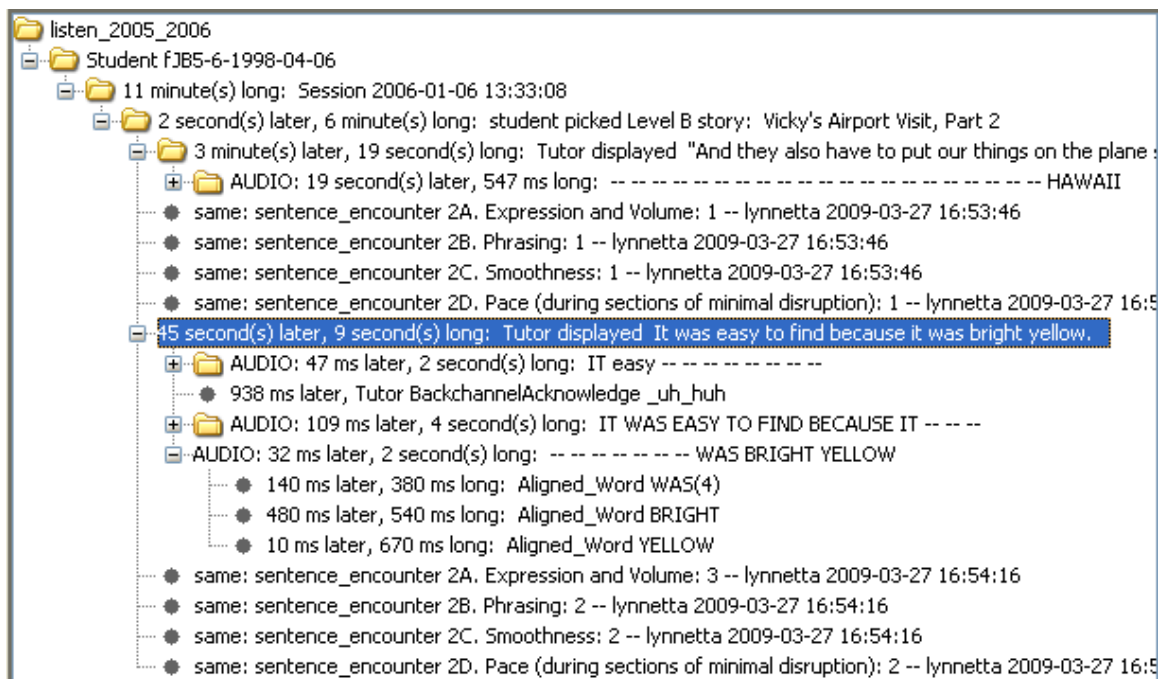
listen_2005_2006
Student fJB5-6-1998-04-06
11 minute(s) long: Session 2006-01-06 13:33:08
2 second(s) later, 6 minute(s) long: student picked Level B story: Vicky's Airport Visit, Part 2
3 minute(s) later, 19 second(s) long: Tutor displayed "And they also have to put our things on the plane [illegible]
AUDIO: 19 second(s) later, 547 ms long: -- -- -- -- -- -- -- -- -- -- -- -- -- -- -- -- -- -- -- -- -- -- -- HAWAII
same: sentence_encounter 2A. Expression and Volume: 1 -- lynnetta 2009-03-27 16:53:46
same: sentence_encounter 2B. Phrasing: 1 -- lynnetta 2009-03-27 16:53:46
same: sentence_encounter 2C. Smoothness: 1 -- lynnetta 2009-03-27 16:53:46
same: sentence_encounter 2D. Pace (during sections of minimal disruption): 1 -- lynnetta 2009-03-27 16:5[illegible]
45 second(s) later, 9 second(s) long: Tutor displayed It was easy to find because it was bright yellow.
AUDIO: 47 ms later, 2 second(s) long: IT easy -- -- -- -- -- -- -- -- --
938 ms later, Tutor BackchannelAcknowledge _uh_huh
AUDIO: 109 ms later, 4 second(s) long: IT WAS EASY TO FIND BECAUSE IT -- -- --
AUDIO: 32 ms later, 2 second(s) long: -- -- -- -- -- -- -- -- WAS BRIGHT YELLOW
140 ms later, 380 ms long: Aligned_Word WAS(4)
480 ms later, 540 ms long: Aligned_Word BRIGHT
10 ms later, 670 ms long: Aligned_Word YELLOW
same: sentence_encounter 2A. Expression and Volume: 3 -- lynnetta 2009-03-27 16:54:16
same: sentence_encounter 2B. Phrasing: 2 -- lynnetta 2009-03-27 16:54:16
same: sentence_encounter 2C. Smoothness: 2 -- lynnetta 2009-03-27 16:54:16
same: sentence_encounter 2D. Pace (during sections of minimal disruption): 2 -- lynnetta 2009-03-27 16:5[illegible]